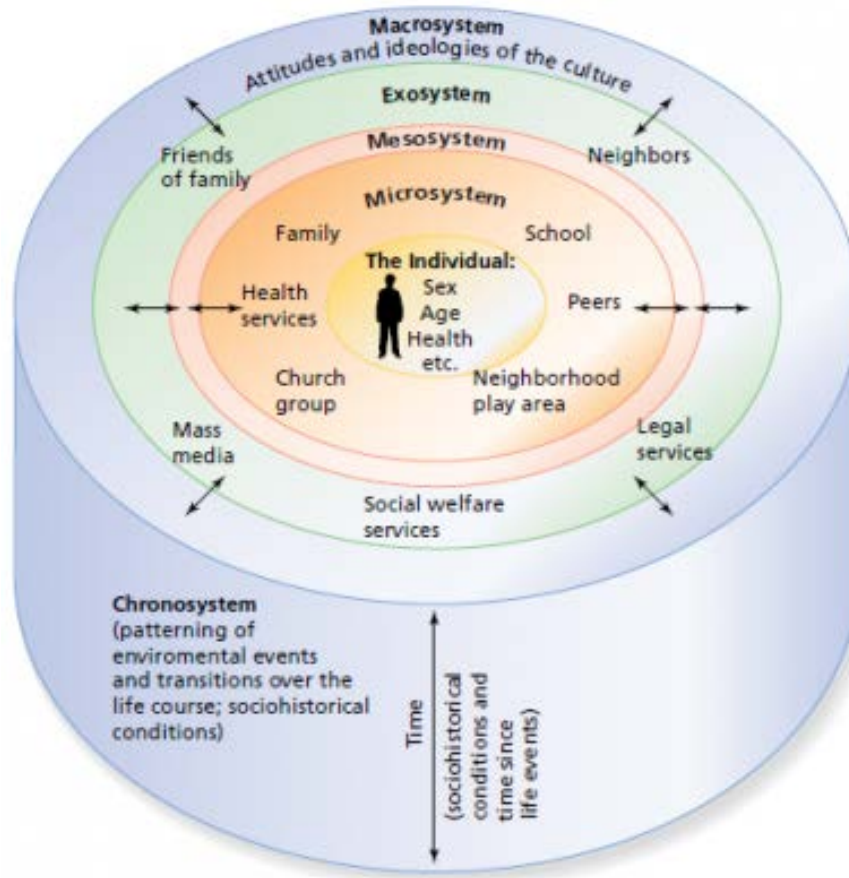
Macrosystem
Attitudes and ideologies of the culture

Exosystem

Friends of family

Neighbors

Mesosystem

Microsystem

Family

School

The Individual:
Sex
Age
Health
etc.

Health services

Peers

Church group

Neighborhood play area

Mass media

Legal services

Social welfare services

Chronosystem (patterning of enviromental events and transitions over the life course; sociohistorical conditions)

Time (sociohistorical conditions and time since life events)